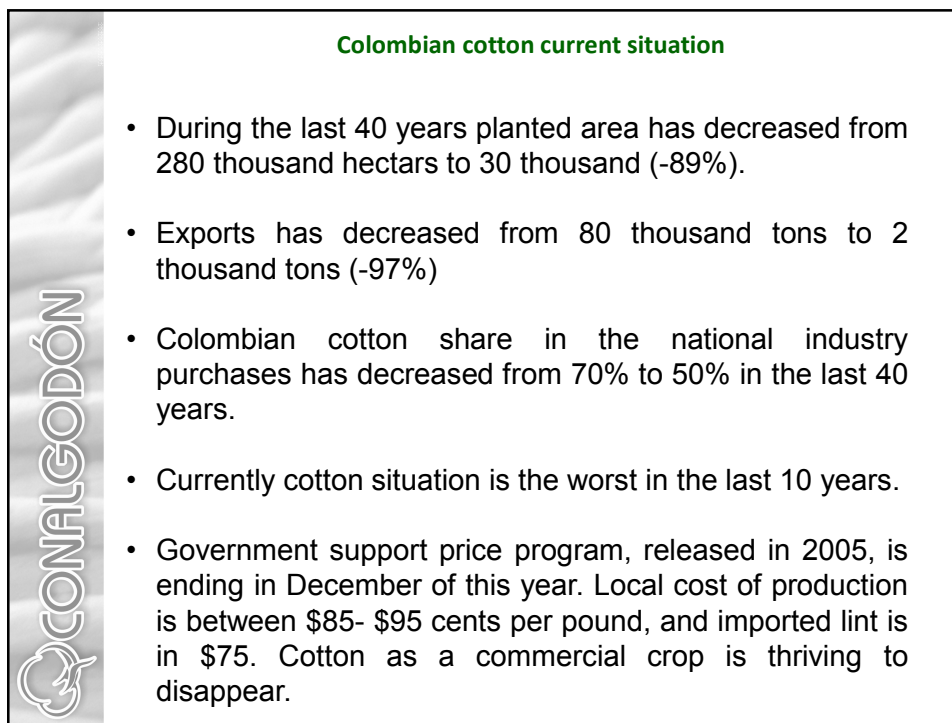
Colombian cotton current situation

• During the last 40 years planted area has decreased from 280 thousand hectars to 30 thousand (-89%).

• Exports has decreased from 80 thousand tons to 2 thousand tons (-97%)

• Colombian cotton share in the national industry purchases has decreased from 70% to 50% in the last 40 years.

• Currently cotton situation is the worst in the last 10 years.

• Government support price program, released in 2005, is ending in December of this year. Local cost of production is between \$85- \$95 cents per pound, and imported lint is in \$75. Cotton as a commercial crop is thriving to disappear.

CONALGODÓN